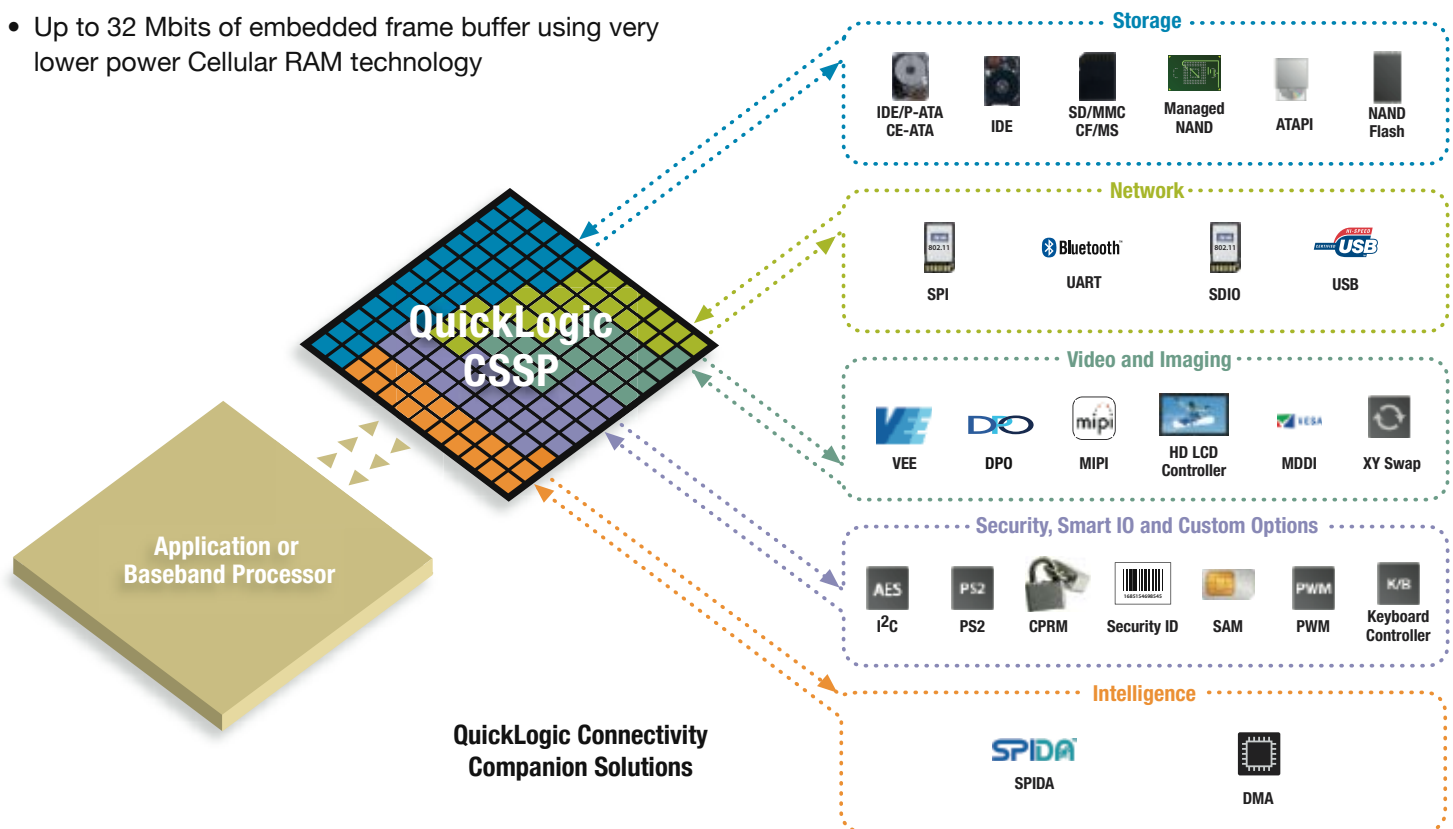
• Up to 32 Mbits of embedded frame buffer using very lower power Cellular RAM technology

Storage

IDE/P-ATA CE-ATA

IDE

SD/MMC CF/MS

Managed NAND

ATAPI

NAND Flash

Network

802.11

SPI

Bluetooth

UART

802.11

SDIO

HI-SPEED CERTIFIED USB

USB

Video and Imaging

VEE

DPO

mipi

MIPI

HD LCD Controller

VESA

MDDI

XY Swap

Security, Smart IO and Custom Options

AES

$I^2C$

PS2

PS2

CPRM

Security ID

SAM

PWM

PWM

K/B

Keyboard Controller

Intelligence

SPIDA

SPIDA

DMA

QuickLogic CSSP

Application or Baseband Processor

QuickLogic Connectivity Companion Solutions